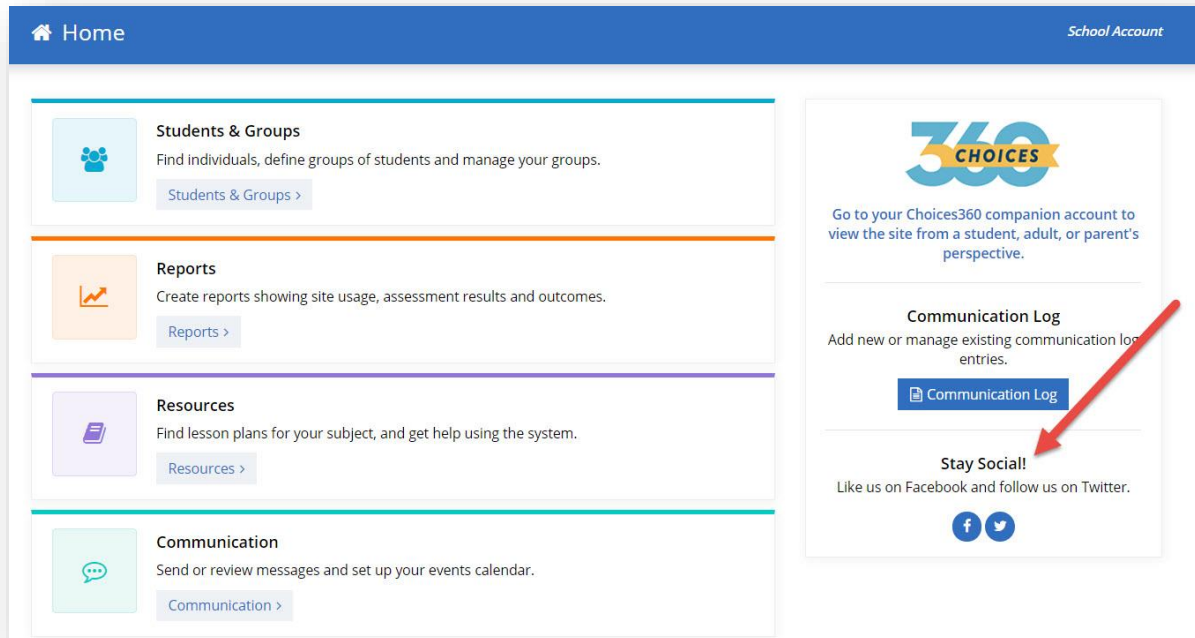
Home

School Account

Students & Groups
Find individuals, define groups of students and manage your groups.
Students & Groups ›

Reports
Create reports showing site usage, assessment results and outcomes.
Reports ›

Resources
Find lesson plans for your subject, and get help using the system.
Resources ›

Communication
Send or review messages and set up your events calendar.
Communication ›

360 CHOICES

Go to your Choices360 companion account to view the site from a student, adult, or parent's perspective.

Communication Log
Add new or manage existing communication log entries.
Communication Log

Stay Social!
Like us on Facebook and follow us on Twitter.